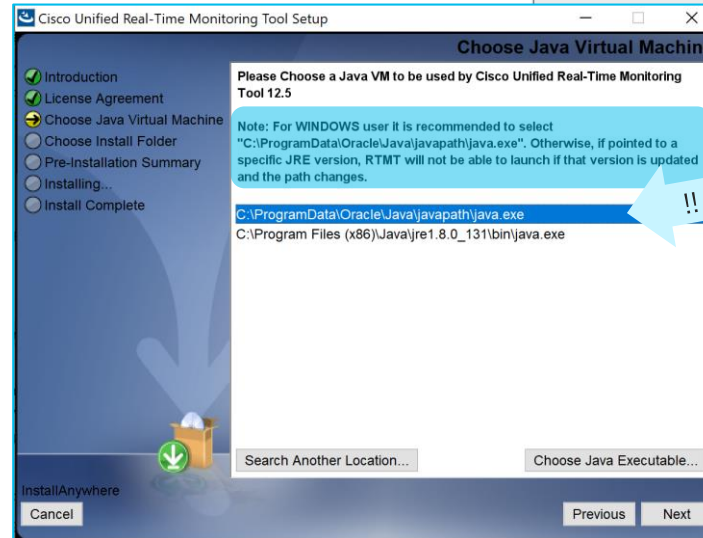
Cisco Unified Real-Time Monitoring Tool Setup

Choose Java Virtual Machin

Introduction
License Agreement
Choose Java Virtual Machine
Choose Install Folder
Pre-Installation Summary
Installing...
Install Complete

Please Choose a Java VM to be used by Cisco Unified Real-Time Monitoring Tool 12.5

Note: For WINDOWS user it is recommended to select "C:\ProgramData\Oracle\Java\javapath\java.exe". Otherwise, if pointed to a specific JRE version, RTMT will not be able to launch if that version is updated and the path changes.

!!

C:\ProgramData\Oracle\Java\javapath\java.exe
C:\Program Files (x86)\Java\jre1.8.0_131\bin\java.exe

Search Another Location...

Choose Java Executable...

InstallAnywhere

Cancel

Previous

Next